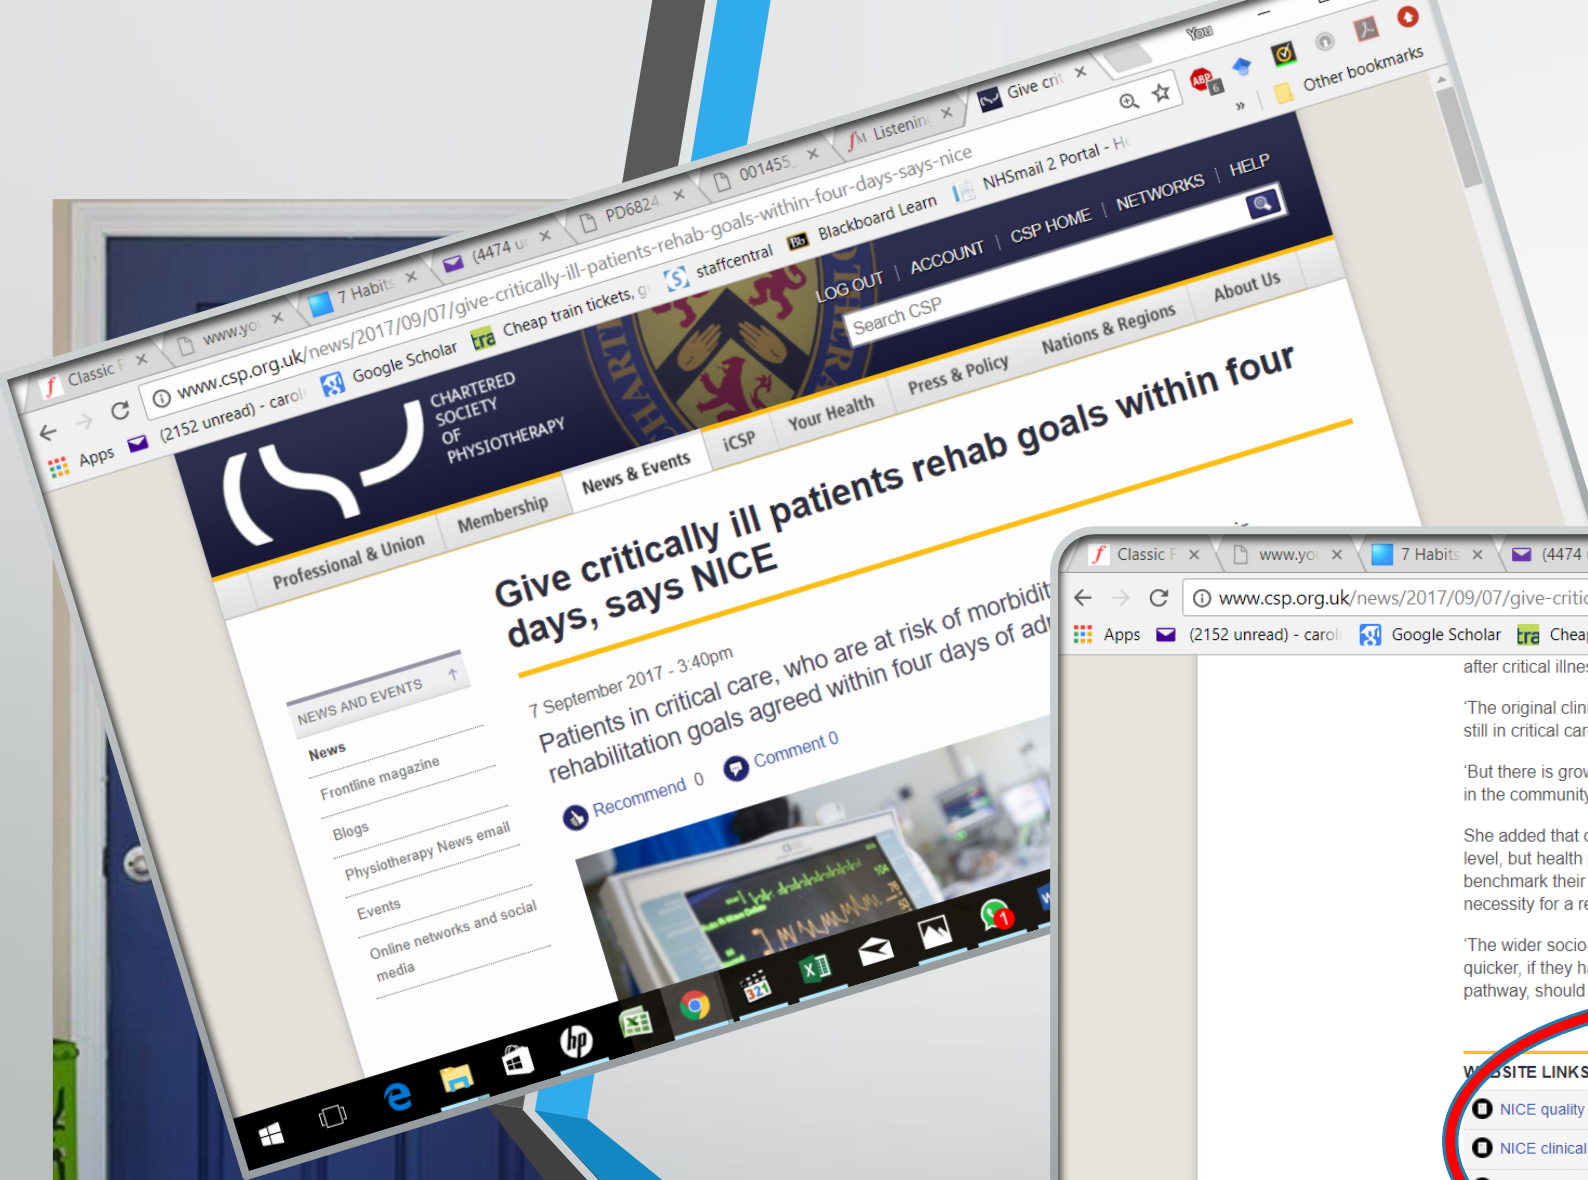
You

Classic F × www.yo × 7 Habits × (4474 u × PD6824 × 001455 × Listenin × Give cri ×

www.csp.org.uk/news/2017/09/07/give-critically-ill-patients-rehab-goals-within-four-days-says-nice

Apps (2152 unread) - carol Google Scholar Cheap train tickets, g staffcentral Blackboard Learn NHSmail 2 Portal - H » Other bookmarks

CHARTERED SOCIETY OF PHYSIOTHERAPY

LOG OUT | ACCOUNT | CSP HOME | NETWORKS | HELP

Search CSP

Professional & Union | Membership | News & Events | iCSP | Your Health | Press & Policy | Nations & Regions | About Us

Give critically ill patients rehab goals within four days, says NICE

7 September 2017 - 3:40pm

Patients in critical care, who are at risk of morbidit rehabilitation goals agreed within four days of adı

Recommend 0 Comment 0

NEWS AND EVENTS
News
Frontline magazine
Blogs
Physiotherapy News email
Events
Online networks and social media

Classic F × www.yo × 7 Habits × (4474

www.csp.org.uk/news/2017/09/07/give-critic

Apps (2152 unread) - carol Google Scholar Cheap

after critical illnes

'The original clin still in critical car

'But there is grow in the community

She added that level, but health benchmark their necessity for a re

'The wider socio quicker, if they h pathway, should

W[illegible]SITE LINKS
NICE quality
NICE clinical